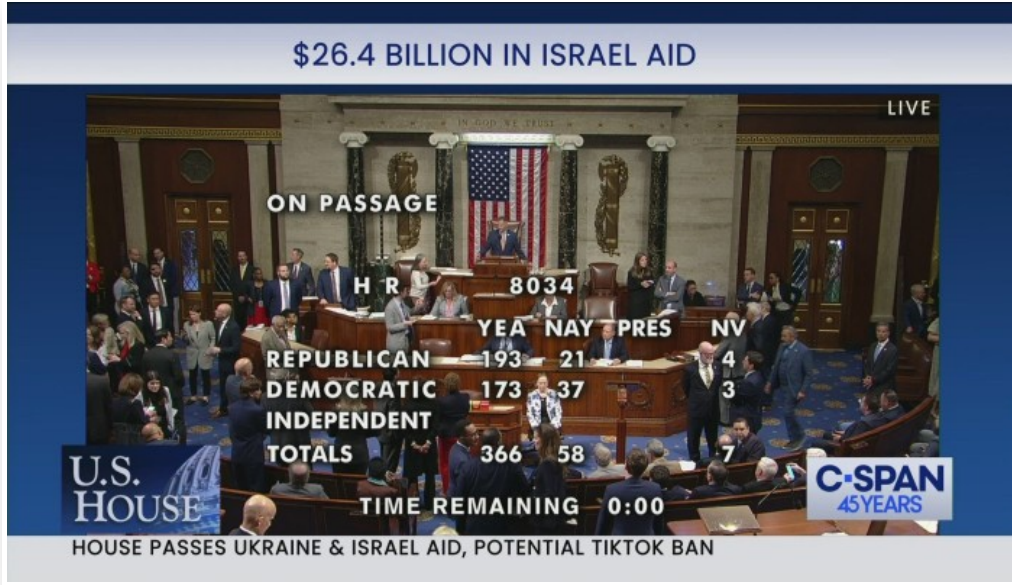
$26.4 BILLION IN ISRAEL AID

LIVE

IN GOD WE TRUST

ON PASSAGE

H R 8034

| | YEA | NAY | PRES | NV |
|---|---|---|---|---|
| REPUBLICAN | 193 | 21 | | 4 |
| DEMOCRATIC | 173 | 37 | | 3 |
| INDEPENDENT | | | | |
| TOTALS | 366 | 58 | | 7 |

TIME REMAINING 0:00

U.S. HOUSE

C-SPAN 45YEARS

HOUSE PASSES UKRAINE & ISRAEL AID, POTENTIAL TIKTOK BAN